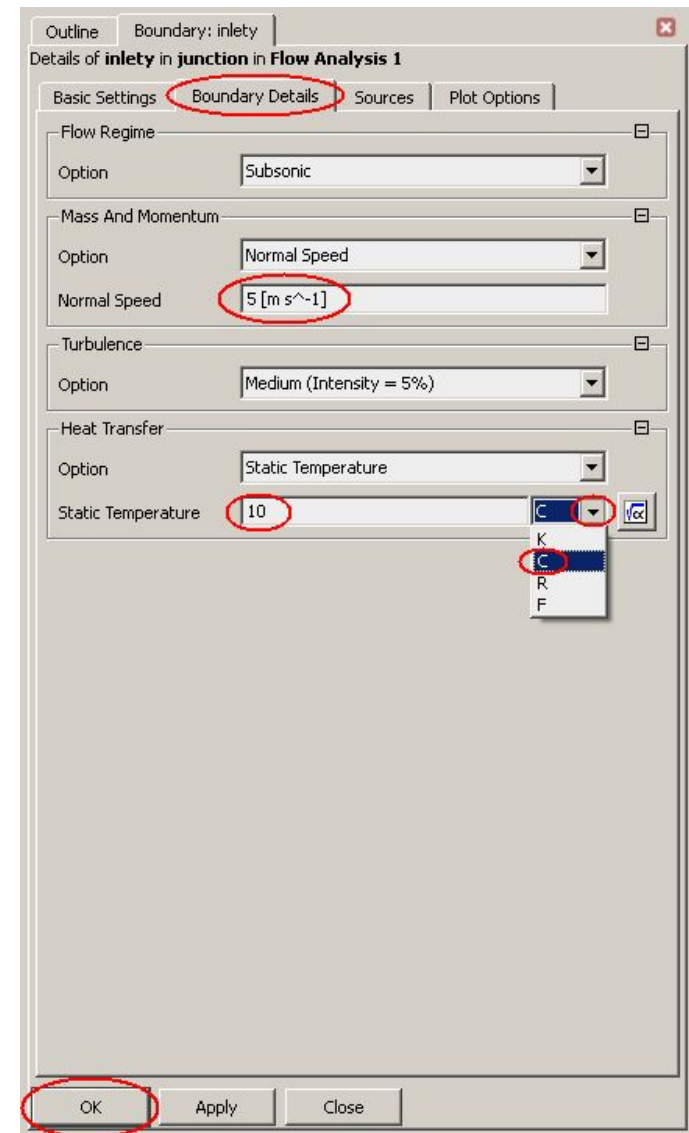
Outline | Boundary: inlety

Details of **inlety** in **junction** in **Flow Analysis 1**

Basic Settings | Boundary Details | Sources | Plot Options

Flow Regime

Option: Subsonic

Mass And Momentum

Option: Normal Speed

Normal Speed: 5 [m s^-1]

Turbulence

Option: Medium (Intensity = 5%)

Heat Transfer

Option: Static Temperature

Static Temperature: 10 | C

K
C
R
F

OK | Apply | Close